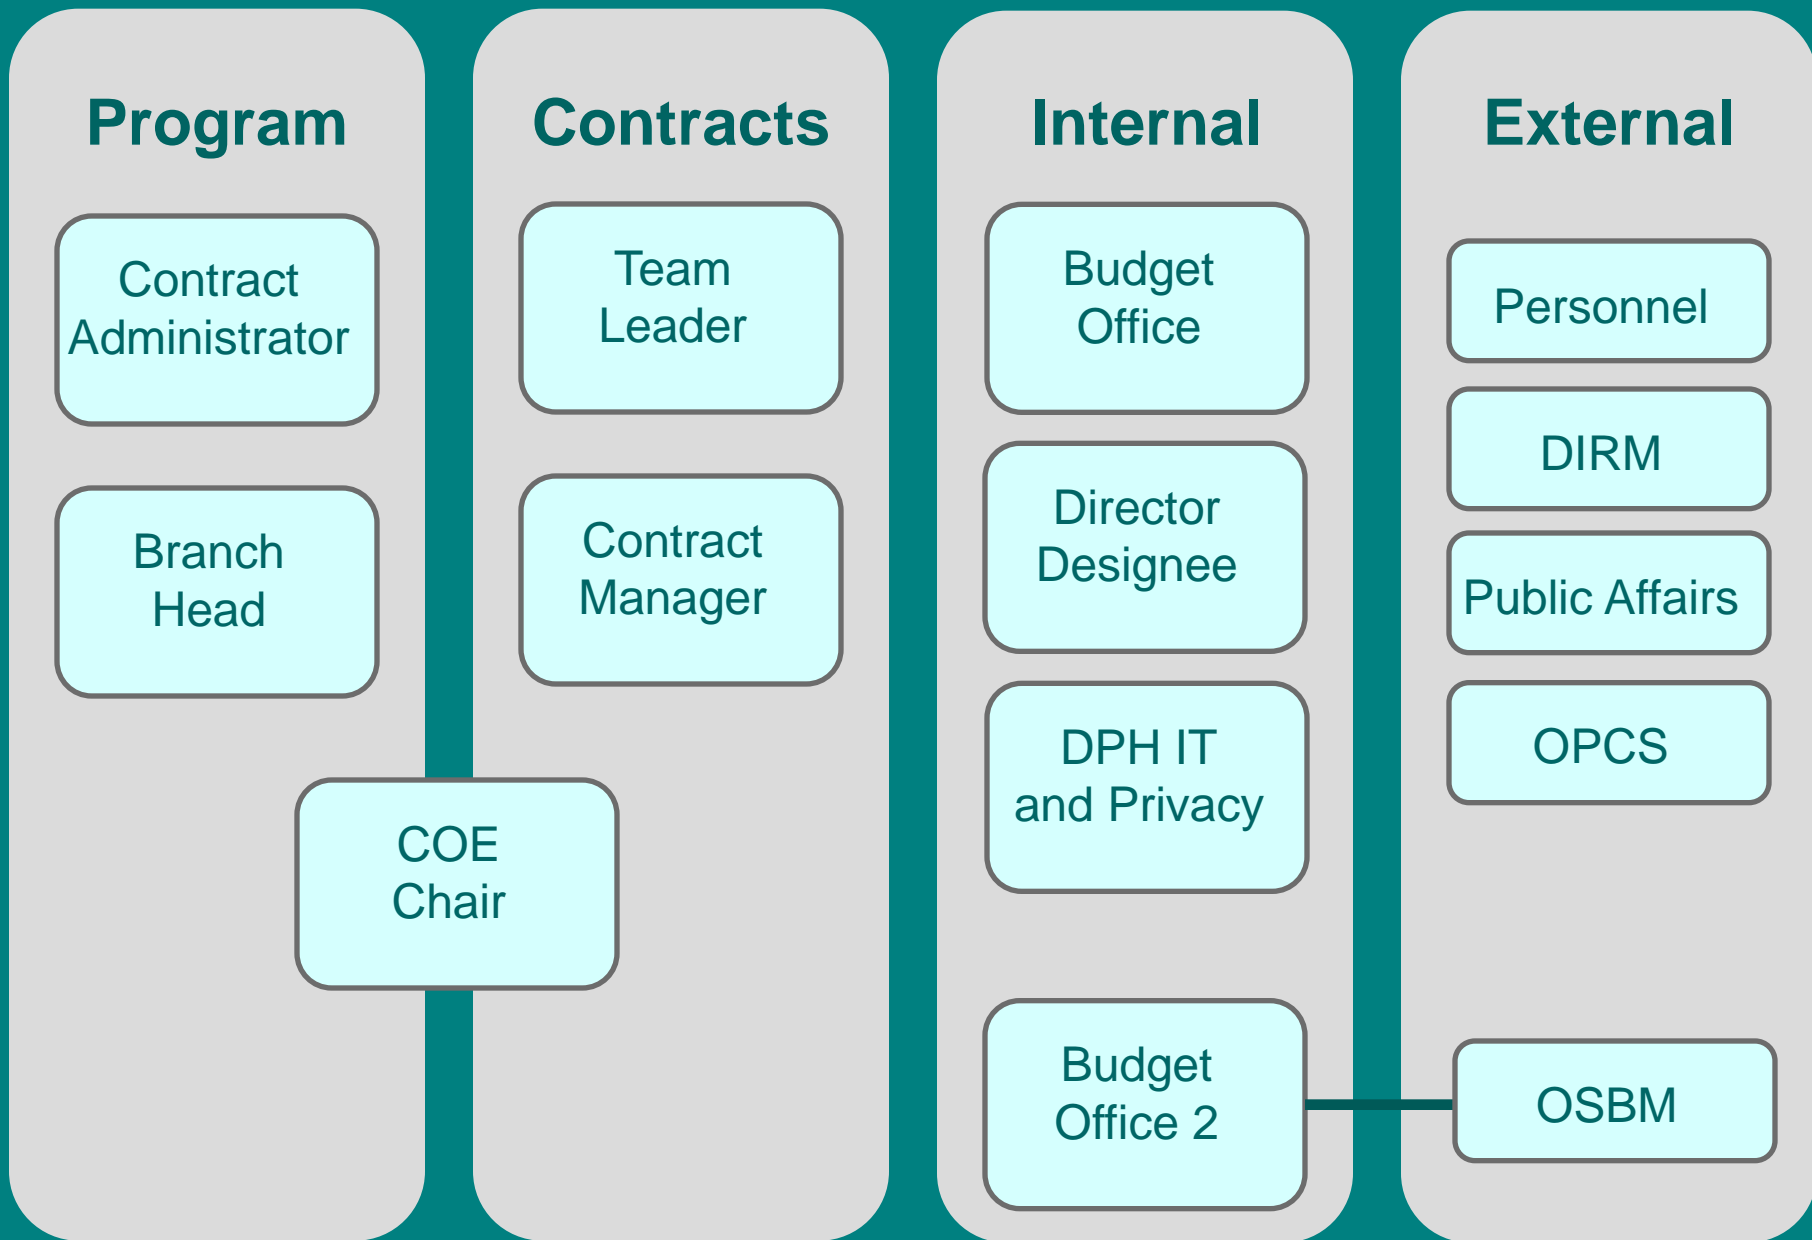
Program

Contract Administrator

Branch Head

COE Chair

Contracts

Team Leader

Contract Manager

Internal

Budget Office

Director Designee

DPH IT and Privacy

Budget Office 2

External

Personnel

DIRM

Public Affairs

OPCS

OSBM